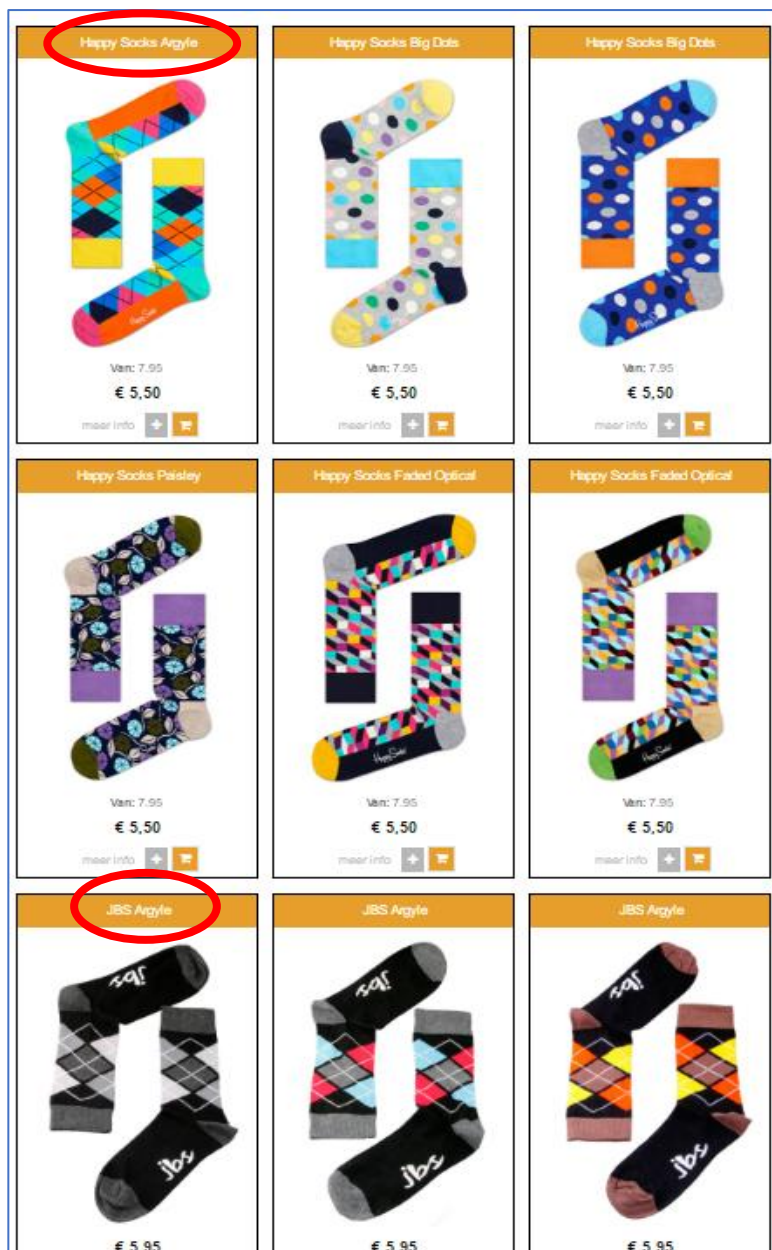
Happy Socks Argyle

Van: 7.95
€ 5,50
meer info

Happy Socks Big Dots

Van: 7.95
€ 5,50
meer info

Happy Socks Big Dots

Van: 7.95
€ 5,50
meer info

Happy Socks Paisley

Van: 7.95
€ 5,50
meer info

Happy Socks Faded Optical

Van: 7.95
€ 5,50
meer info

Happy Socks Faded Optical

Van: 7.95
€ 5,50
meer info

JBS Argyle

jbs
jbs
€ 5,95

JBS Argyle

jbs
jbs
€ 5,95

JBS Argyle

jbs
jbs
€ 5,95